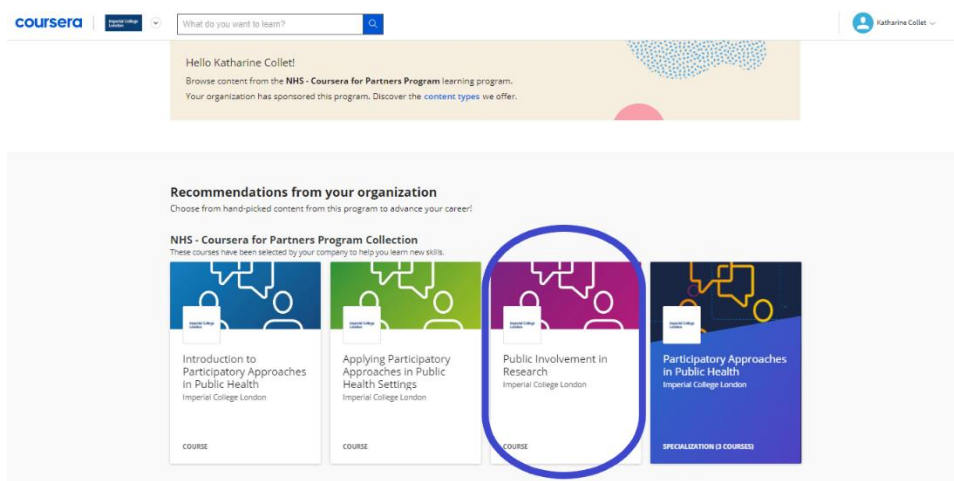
coursera Imperial College London

What do you want to learn?

Katharine Collet

Hello Katharine Collet!

Browse content from the NHS - Coursera for Partners Program learning program.

Your organization has sponsored this program. Discover the content types we offer.

Recommendations from your organization

Choose from hand-picked content from this program to advance your career!

NHS - Coursera for Partners Program Collection

These courses have been selected by your company to help you learn new skills.

Imperial College London

Introduction to Participatory Approaches in Public Health

Imperial College London

COURSE

Imperial College London

Applying Participatory Approaches in Public Health Settings

Imperial College London

COURSE

Imperial College London

Public Involvement in Research

Imperial College London

COURSE

Imperial College London

Participatory Approaches in Public Health

Imperial College London

SPECIALIZATION (3 COURSES)